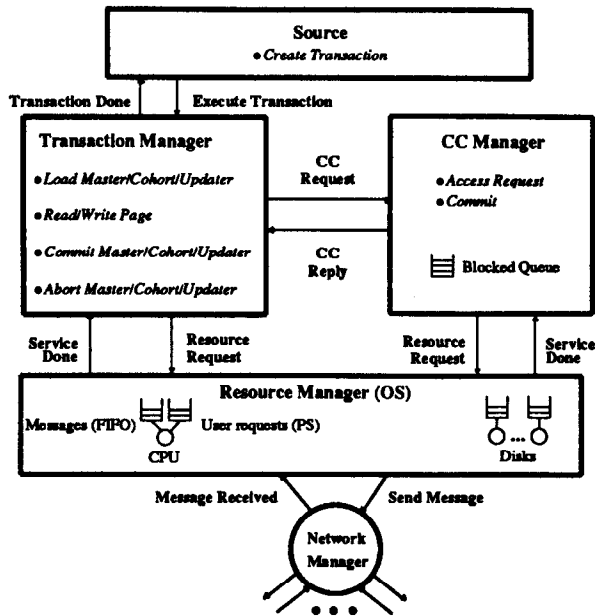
Source
• Create Transaction

Transaction Done
Execute Transaction

Transaction Manager
• Load Master/Cohort/Updater
• Read/Write Page
• Commit Master/Cohort/Updater
• Abort Master/Cohort/Updater

CC Request
CC Reply

CC Manager
• Access Request
• Commit
Blocked Queue

Service Done
Resource Request
Resource Request
Service Done

Resource Manager (OS)
Messages (FIFO)
User requests (PS)
CPU
Disks

Message Received
Send Message

Network Manager